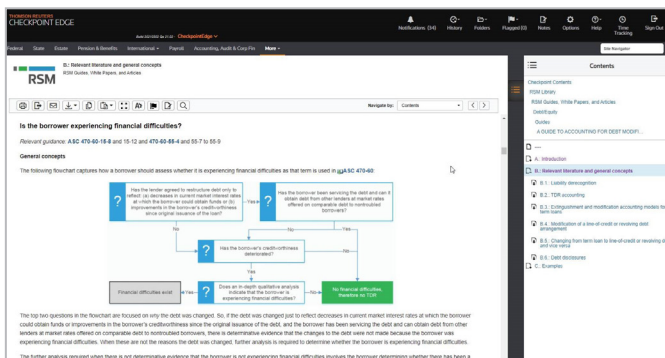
THOMSON REUTERS CHECKPOINT EDGE

Avail 2021 Beta (v2.0) · CheckpointEdge

Notifications (34) History Folders Flagged (0) Notes Options Help Time Tracking Sign Out

Federal State Estate Pension & Benefits International Payroll Accounting, Audit & Corp Fin More

Site Navigation

RSM

B.: Relevant literature and general concepts
RSM Guides, White Papers, and Articles

Navigate by: Contents

Is the borrower experiencing financial difficulties?

Relevant guidance: ASC 470-60-18 and 15-12 and 470-60-55-4 and 55-7 to 55-9

General concepts

The following flowchart captures how a borrower should assess whether it is experiencing financial difficulties as that term is used in ASC 470-60:

Has the lender agreed to restructure debt only to reflect (a) decreases in current market interest rates at which the borrower could obtain funds or (b) improvements in the borrower's creditworthiness since original issuance of the loan?

Yes

Has the borrower been servicing the debt and can it obtain debt from other lenders at market rates offered on comparable debt to nondistressed borrowers?

No

No

Has the borrower's creditworthiness deteriorated?

Yes

Yes

Financial difficulties exist

Yes

Does an in-depth qualitative analysis indicate that the borrower is experiencing financial difficulties?

No

No financial difficulties, therefore no TDR

The top two questions in the flowchart are focused on why the debt was changed. So, if the debt was changed just to reflect decreases in current market interest rates at which the borrower could obtain funds or improvements in the borrower's creditworthiness since the original issuance of the debt, and the borrower has been servicing the debt and can obtain debt from other lenders at market rates offered on comparable debt to nondistressed borrowers, there is determinative evidence that the changes to the debt were not made because the borrower was experiencing financial difficulties. When these are not the reasons the debt was changed, further analysis is required to determine whether the borrower is experiencing financial difficulties.

The further analysis required when there is not determinative evidence that the borrower is not experiencing financial difficulties involves the borrower determining whether there has been a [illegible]

Contents

Checkpoint Contents
RSM Library
RSM Guides, White Papers, and Articles
Debt/Equity
Guides
A GUIDE TO ACCOUNTING FOR DEBT MODIFI...

A.: Introduction
B.: Relevant literature and general concepts
B.1.: Liability derecognition
B.2.: TDR accounting
B.3.: Extinguishment and modification accounting models for term loans
B.4.: Modification of a line-of-credit or revolving debt arrangement
B.5.: Changing from term loan to line-of-credit or revolving debt and vice versa
B.6.: Debt discourses
C.: Examples